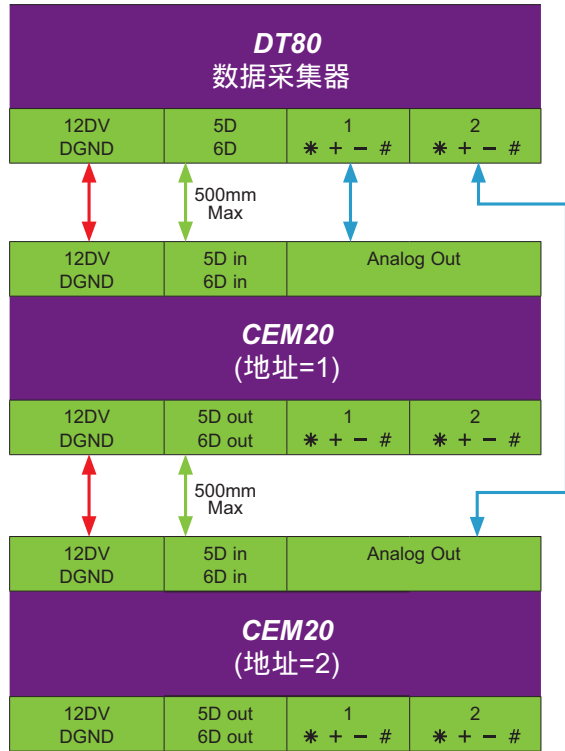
DT80
数据采集器

| 12DV DGND | 5D 6D | 1 * + − # | 2 * + − # |
|---|---|---|---|

500mm Max

| 12DV DGND | 5D in 6D in | Analog Out |
|---|---|---|

CEM20
(地址=1)

| 12DV DGND | 5D out 6D out | 1 * + − # | 2 * + − # |
|---|---|---|---|

500mm Max

| 12DV DGND | 5D in 6D in | Analog Out |
|---|---|---|

CEM20
(地址=2)

| 12DV DGND | 5D out 6D out | 1 * + − # | 2 * + − # |
|---|---|---|---|